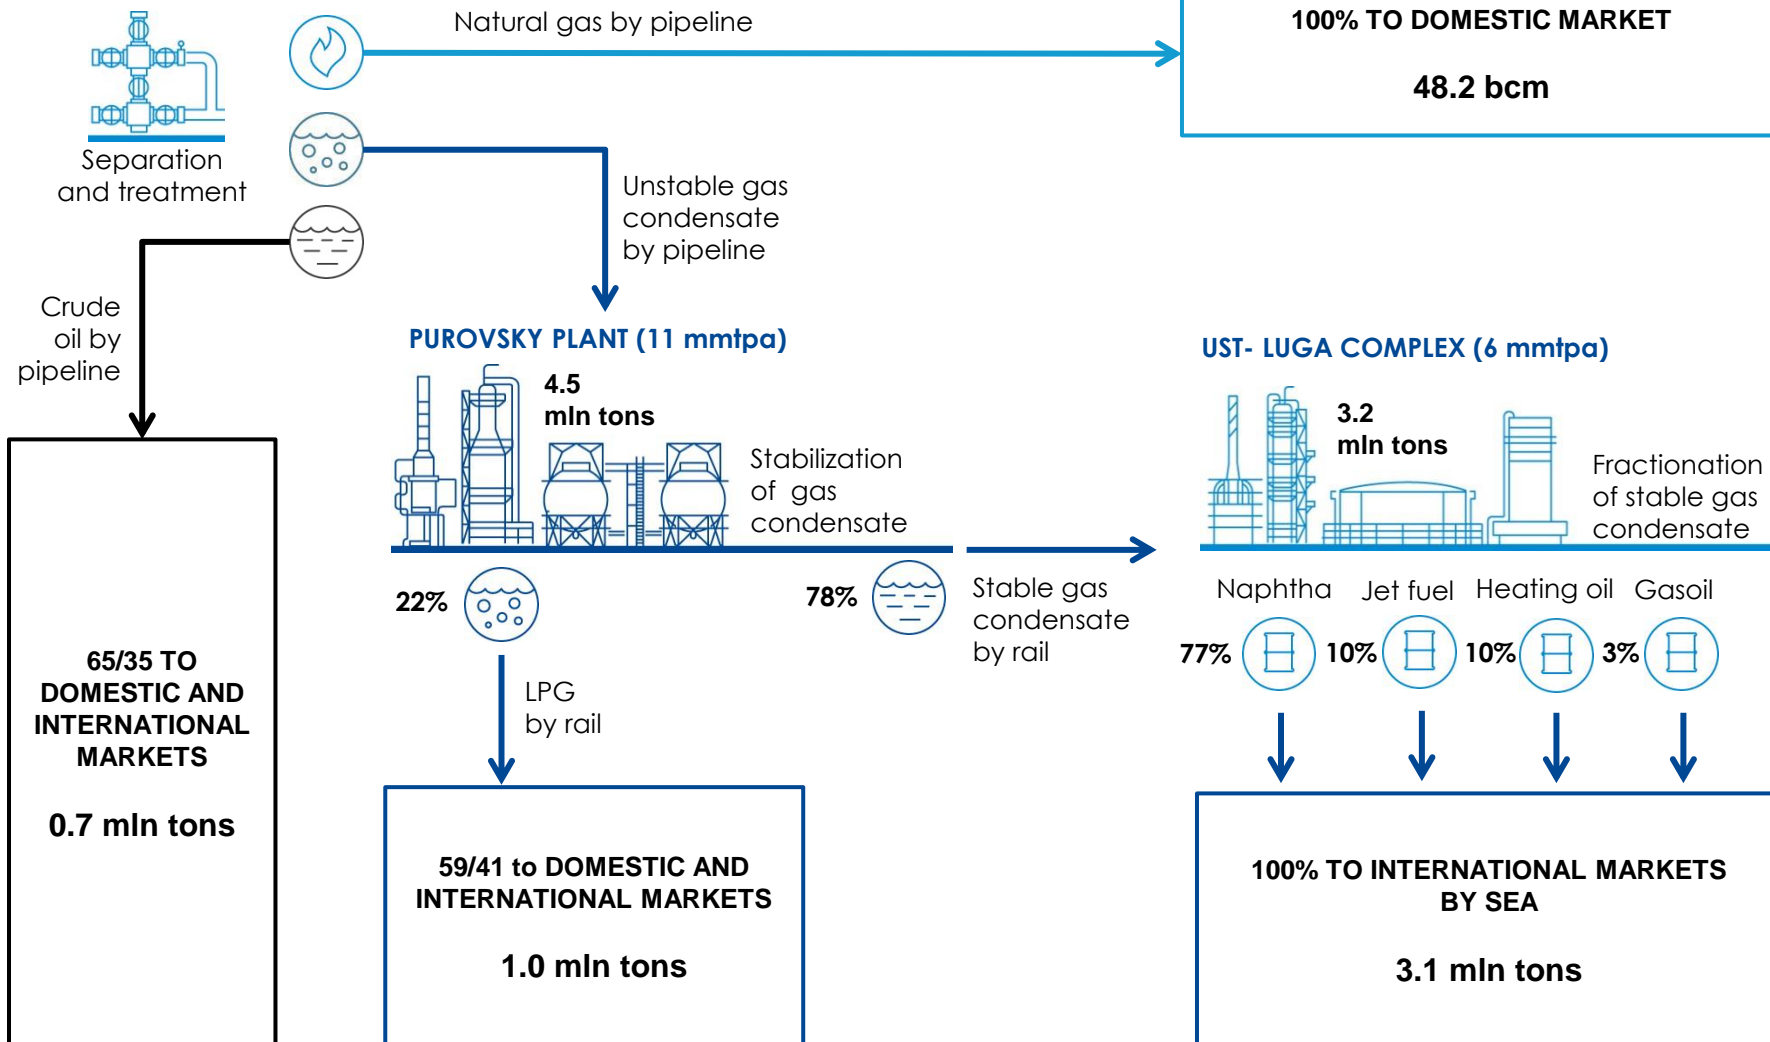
Natural gas by pipeline

100% TO DOMESTIC MARKET

48.2 bcm

Separation and treatment

Unstable gas condensate by pipeline

Crude oil by pipeline

PUROVSKY PLANT (11 mmtpa)

4.5 mln tons

Stabilization of gas condensate

UST- LUGA COMPLEX (6 mmtpa)

3.2 mln tons

Fractionation of stable gas condensate

22%

78%

Stable gas condensate by rail

Naphtha Jet fuel Heating oil Gasoil

77% 10% 10% 3%

LPG by rail

65/35 TO DOMESTIC AND INTERNATIONAL MARKETS

0.7 mln tons

59/41 to DOMESTIC AND INTERNATIONAL MARKETS

1.0 mln tons

100% TO INTERNATIONAL MARKETS BY SEA

3.1 mln tons